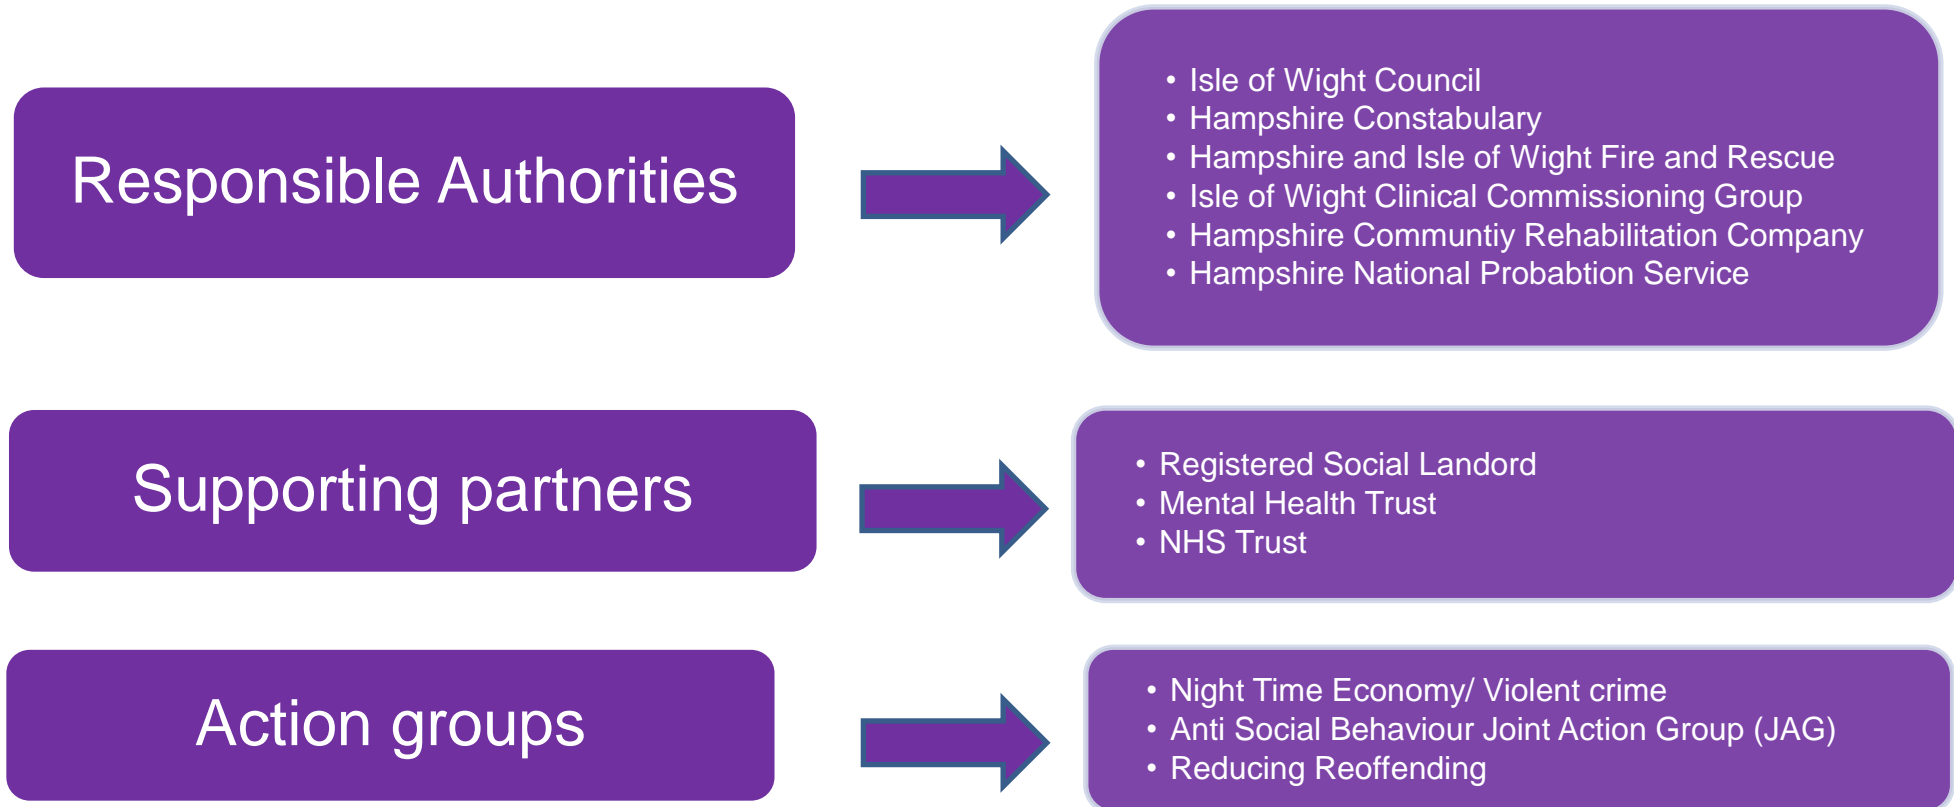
Responsible Authorities

- Isle of Wight Council
- Hampshire Constabulary
- Hampshire and Isle of Wight Fire and Rescue
- Isle of Wight Clinical Commissioning Group
- Hampshire Communtiy Rehabilitation Company
- Hampshire National Probabtion Service

Supporting partners

- Registered Social Landord
- Mental Health Trust
- NHS Trust

Action groups

- Night Time Economy/ Violent crime
- Anti Social Behaviour Joint Action Group (JAG)
- Reducing Reoffending